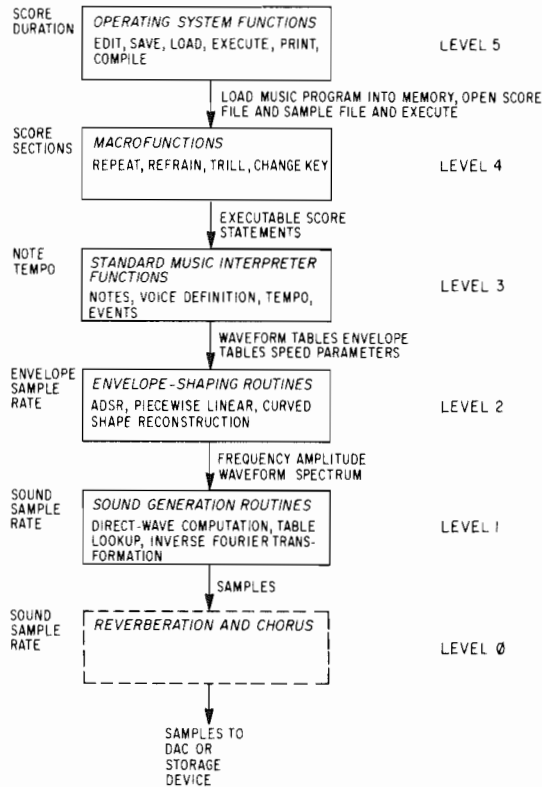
SCORE DURATION

OPERATING SYSTEM FUNCTIONS
EDIT, SAVE, LOAD, EXECUTE, PRINT, COMPILE

LEVEL 5

LOAD MUSIC PROGRAM INTO MEMORY, OPEN SCORE FILE AND SAMPLE FILE AND EXECUTE

SCORE SECTIONS

MACROFUNCTIONS
REPEAT, REFRAIN, TRILL, CHANGE KEY

LEVEL 4

EXECUTABLE SCORE STATEMENTS

NOTE TEMPO

STANDARD MUSIC INTERPRETER FUNCTIONS
NOTES, VOICE DEFINITION, TEMPO, EVENTS

LEVEL 3

WAVEFORM TABLES ENVELOPE TABLES SPEED PARAMETERS

ENVELOPE SAMPLE RATE

ENVELOPE-SHAPING ROUTINES
ADSR, PIECEWISE LINEAR, CURVED SHAPE RECONSTRUCTION

LEVEL 2

FREQUENCY AMPLITUDE WAVEFORM SPECTRUM

SOUND SAMPLE RATE

SOUND GENERATION ROUTINES
DIRECT-WAVE COMPUTATION, TABLE LOOKUP, INVERSE FOURIER TRANSFORMATION

LEVEL 1

SAMPLES

SOUND SAMPLE RATE

REVERBERATION AND CHORUS

LEVEL Ø

SAMPLES TO DAC OR STORAGE DEVICE